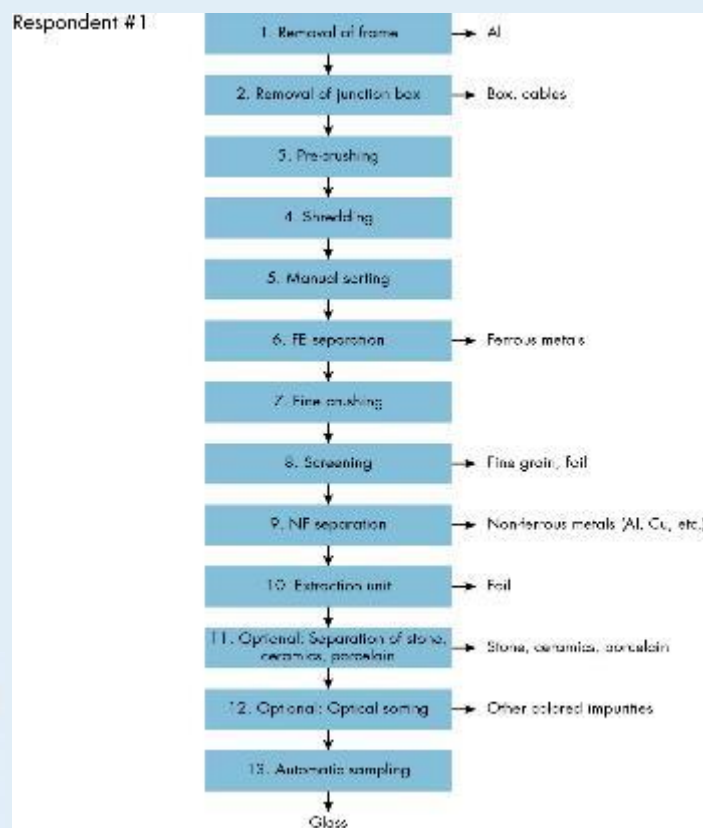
Respondent #1

1. Removal of frame → Al

2. Removal of junction box → Box, cables

3. Pre-crushing

4. Shredding

5. Manual sorting

6. FE separation → Ferrous metals

7. Fine crushing

8. Screening → Fine grain, foil

9. NF separation → Non-ferrous metals (Al, Cu, etc.)

10. Extraction unit → Foil

11. Optional: Separation of stone, ceramics, porcelain → Stone, ceramics, porcelain

12. Optional: Optical sorting → Other colored impurities

13. Automatic sampling

Glass